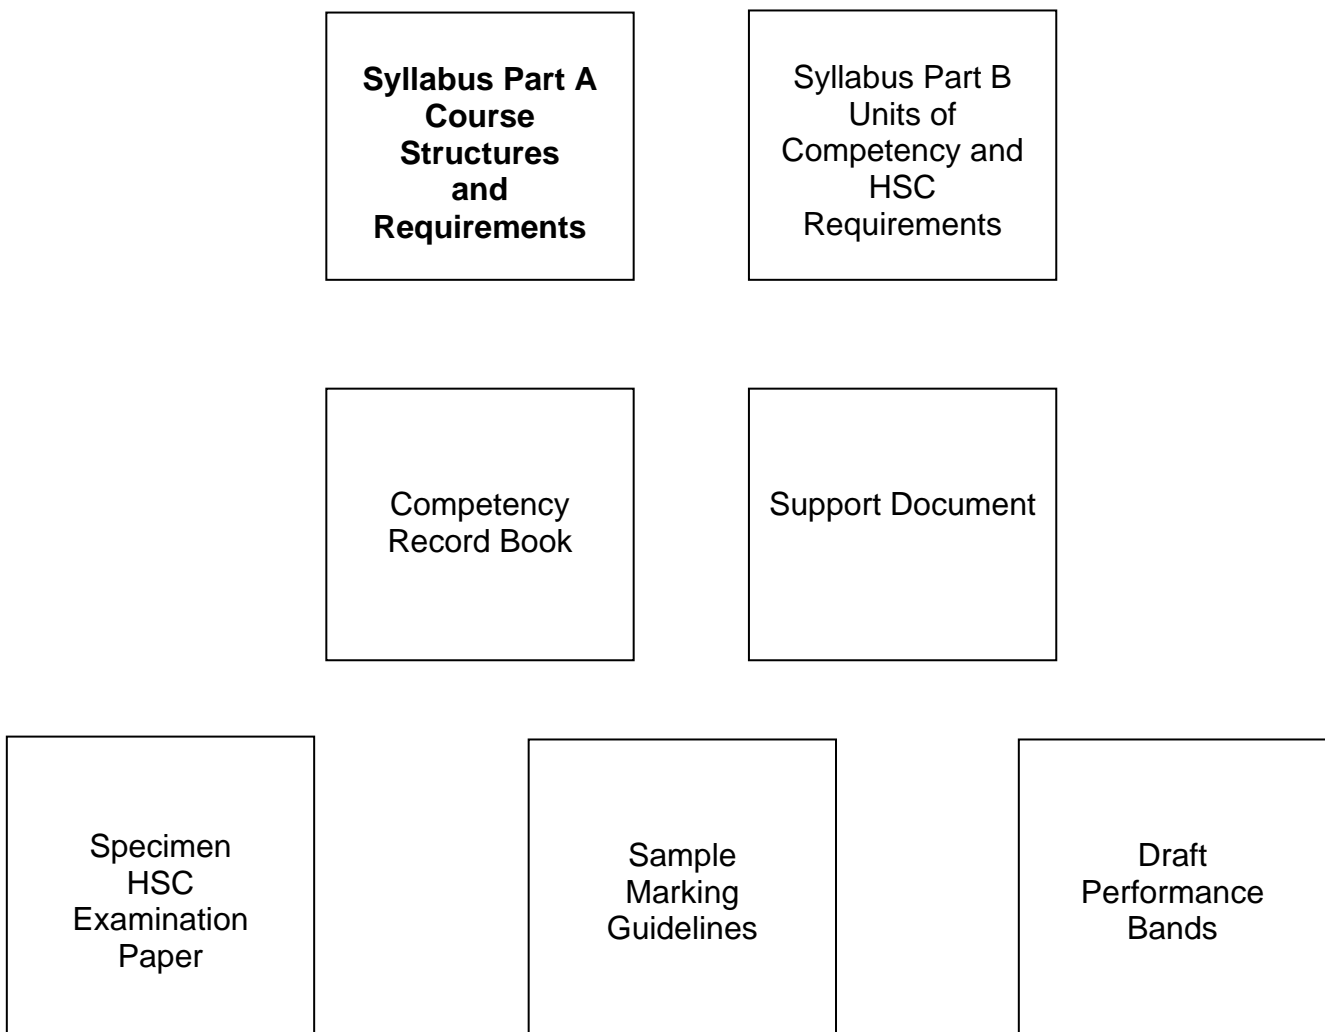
Syllabus Part A Course Structures and Requirements

Syllabus Part B Units of Competency and HSC Requirements

Competency Record Book

Support Document

Specimen HSC Examination Paper

Sample Marking Guidelines

Draft Performance Bands